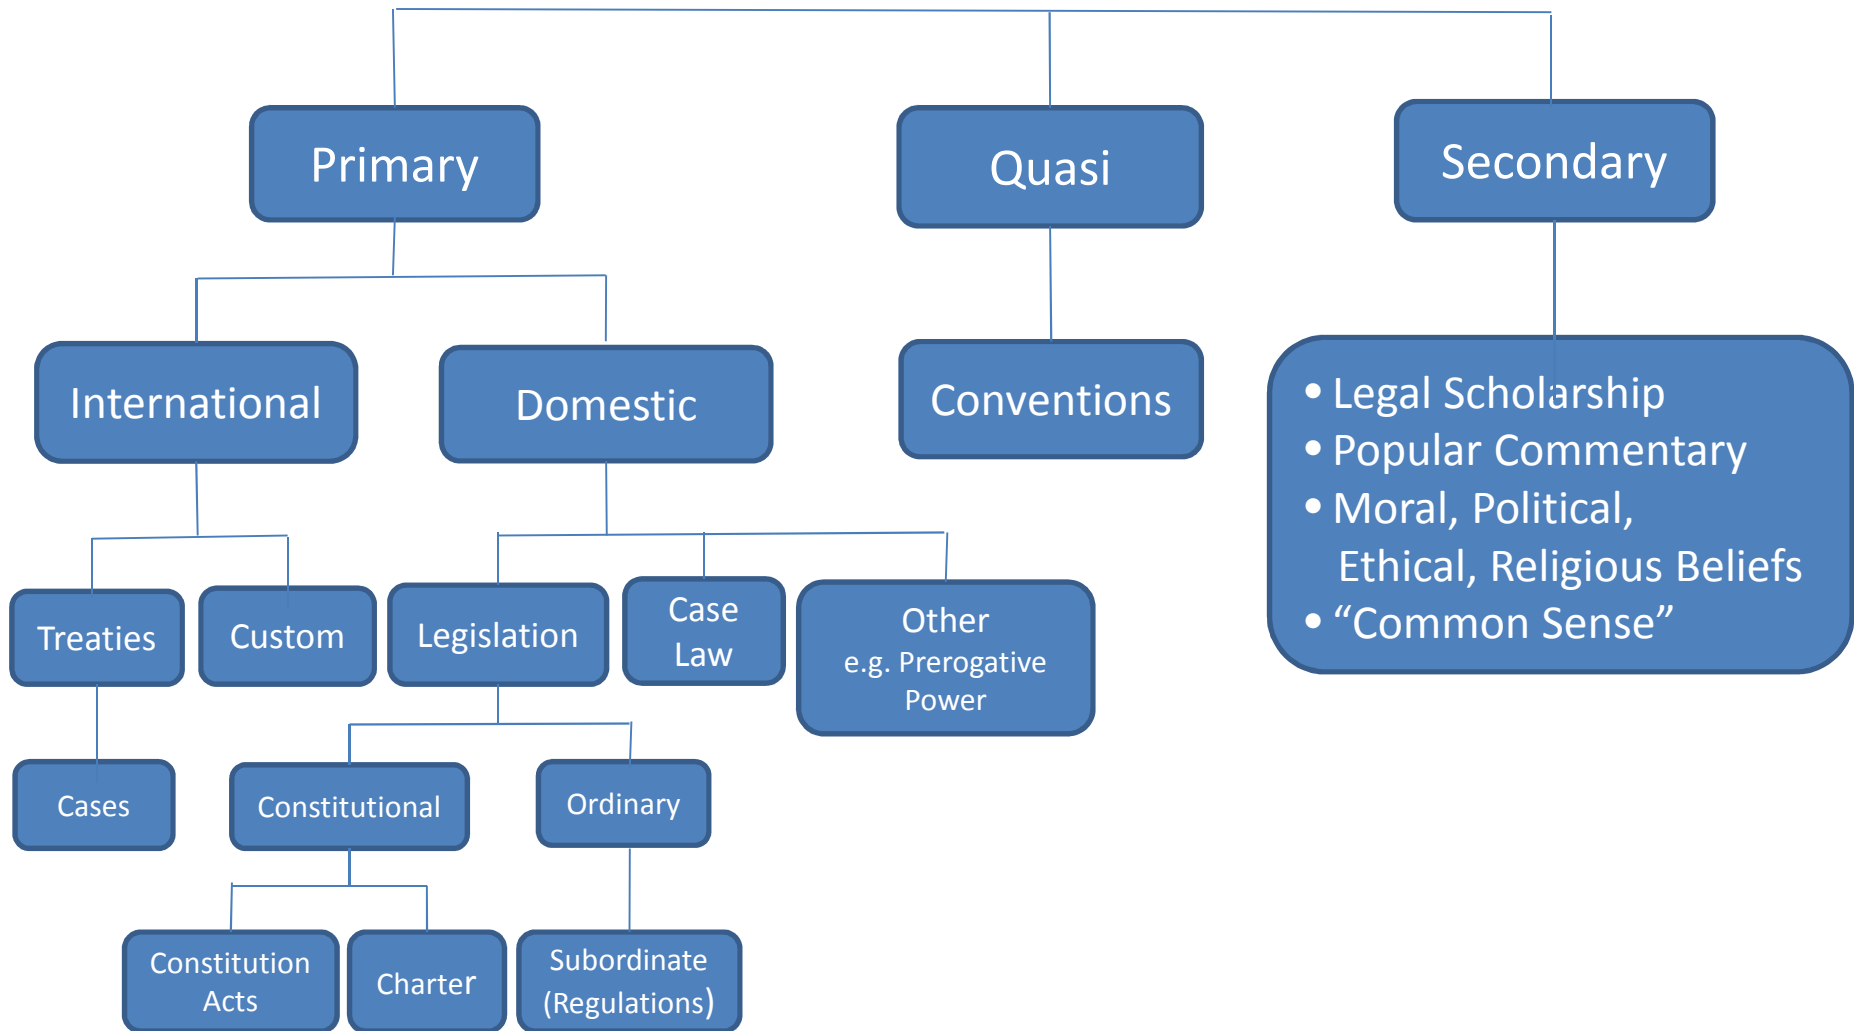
Primary

Quasi

Secondary

International

Domestic

Conventions

• Legal Scholarship
• Popular Commentary
• Moral, Political, Ethical, Religious Beliefs
• "Common Sense"

Treaties

Custom

Legislation

Case Law

Other e.g. Prerogative Power

Cases

Constitutional

Ordinary

Constitution Acts

Charter

Subordinate (Regulations)